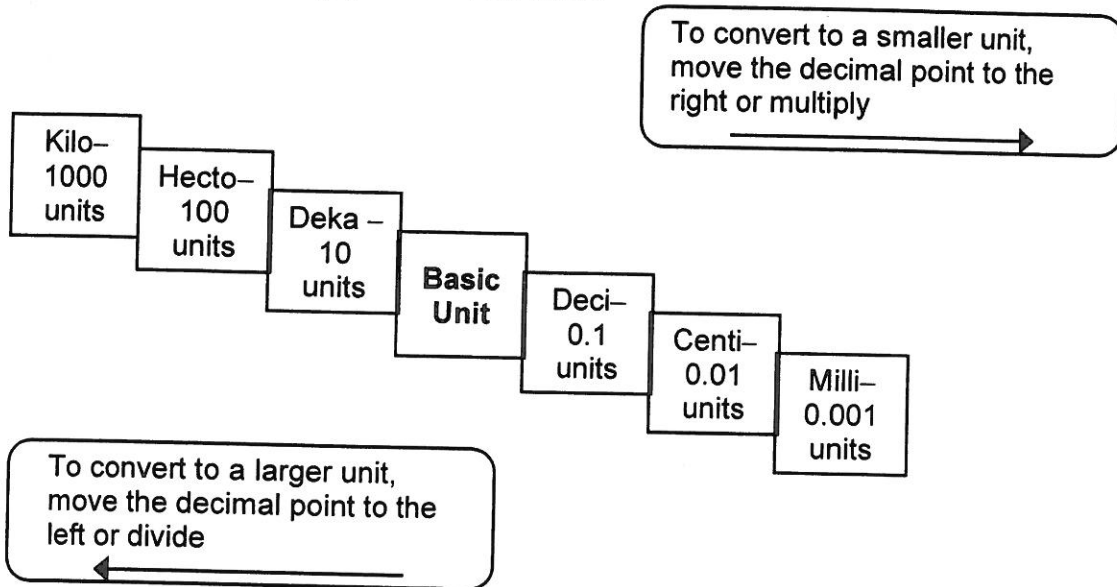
To convert to a smaller unit, move the decimal point to the right or multiply

Kilo– 1000 units

Hecto– 100 units

Deka – 10 units

Basic Unit

Deci– 0.1 units

Centi– 0.01 units

Milli– 0.001 units

To convert to a larger unit, move the decimal point to the left or divide